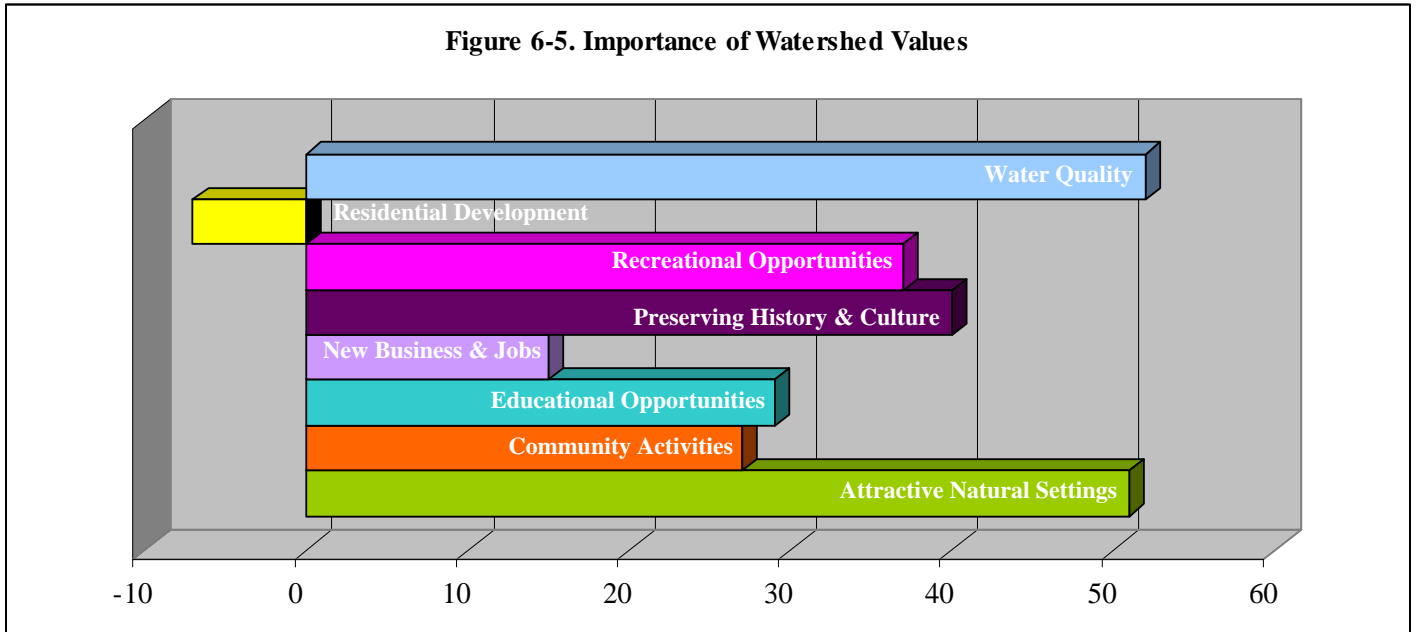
Figure 6-5. Importance of Watershed Values

Water Quality

Residential Development

Recreational Opportunities

Preserving History & Culture

New Business & Jobs

Educational Opportunities

Community Activities

Attractive Natural Settings

-10 0 10 20 30 40 50 60